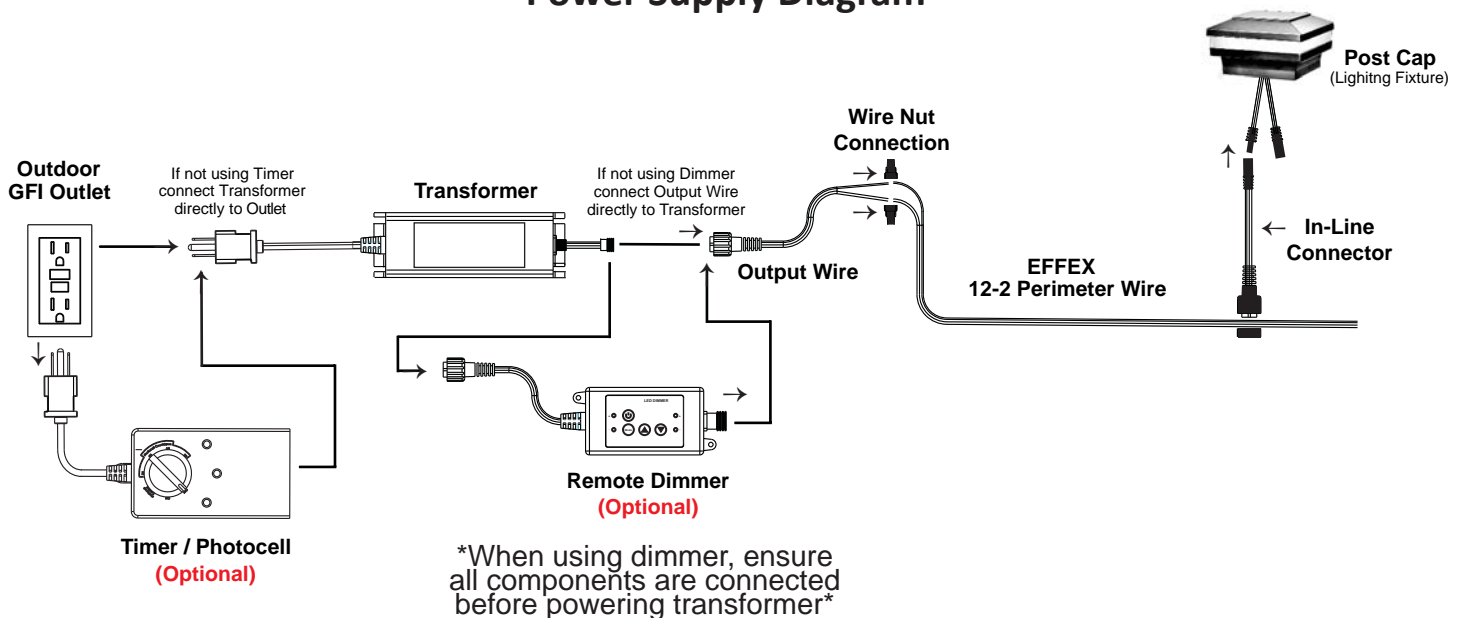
Power Supply Diagram

Post Cap
(Lighitng Fixture)

Wire Nut Connection

Outdoor GFI Outlet

If not using Timer connect Transformer directly to Outlet

Transformer

If not using Dimmer connect Output Wire directly to Transformer

In-Line Connector

Output Wire

EFFEX
12-2 Perimeter Wire

LED DIMMER

Remote Dimmer
(Optional)

Timer / Photocell
(Optional)

*When using dimmer, ensure all components are connected before powering transformer*